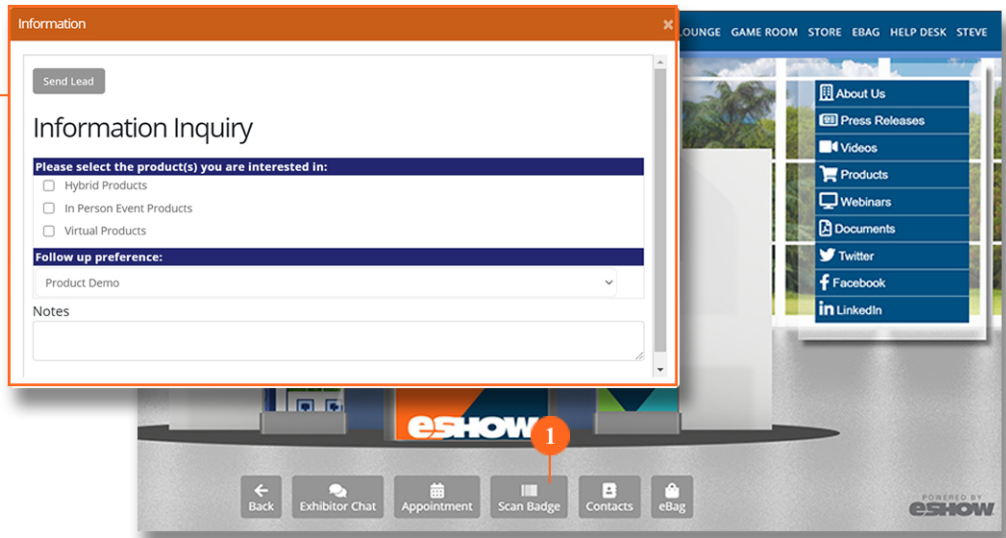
Information

×

Send Lead

Information Inquiry

Please select the product(s) you are interested in:

Hybrid Products

In Person Event Products

Virtual Products

Follow up preference:

Product Demo

Notes

LOUNGE GAME ROOM STORE EBAG HELP DESK STEVE

About Us

Press Releases

Videos

Products

Webinars

Documents

Twitter

Facebook

LinkedIn

eSHOW

1

Back

Exhibitor Chat

Appointment

Scan Badge

Contacts

eBag

POWERED BY eSHOW